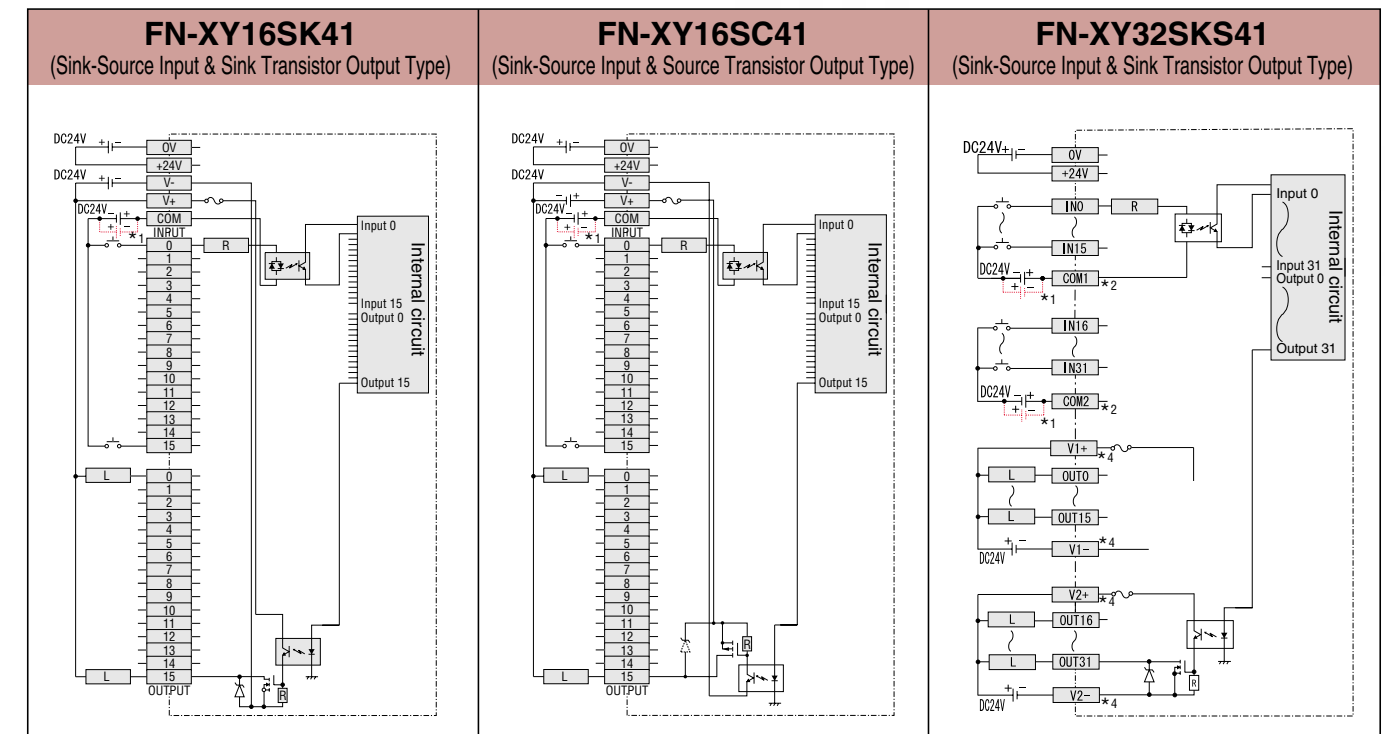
FN-XY16SK41
(Sink-Source Input & Sink Transistor Output Type)

DC24V
0V
+24V
DC24V
V-
V+
DC24V
COM
INPUT
★1
0
R
1
2
3
4
5
6
7
8
9
10
11
12
13
14
15
L
0
1
2
3
4
5
6
7
8
9
10
11
12
13
14
15
L
OUTPUT
R
Input 0
Input 15
Output 0
Output 15
Internal circuit

FN-XY16SC41
(Sink-Source Input & Source Transistor Output Type)

DC24V
0V
+24V
DC24V
V-
V+
DC24V
COM
INPUT
★1
0
R
1
2
3
4
5
6
7
8
9
10
11
12
13
14
15
L
0
1
2
3
4
5
6
7
8
9
10
11
12
13
14
15
L
OUTPUT
R
Input 0
Input 15
Output 0
Output 15
Internal circuit

FN-XY32SKS41
(Sink-Source Input & Sink Transistor Output Type)

DC24V
0V
+24V
IN0
R
IN15
DC24V
COM1
★2
★1
IN16
IN31
DC24V
COM2
★2
★1
V1+
★4
L
OUT0
L
OUT15
DC24V
V1-
★4
V2+
★4
L
OUT16
L
OUT31
R
DC24V
V2-
★4
Input 0
Input 31
Output 0
Output 31
Internal circuit